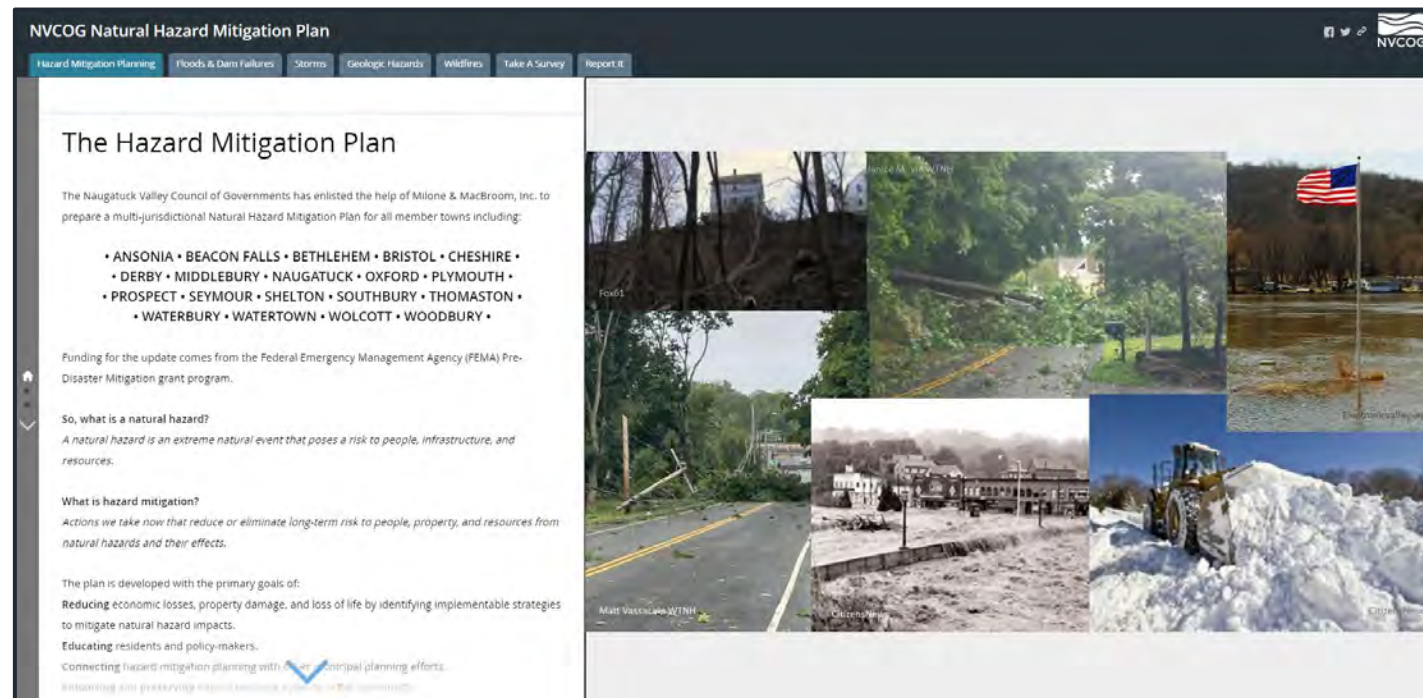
NVCOG Natural Hazard Mitigation Plan

NVCOG

Hazard Mitigation Planning | Floods & Dam Failures | Storms | Geologic Hazards | Wildfires | Take A Survey | Report It

The Hazard Mitigation Plan

The Naugatuck Valley Council of Governments has enlisted the help of Milone & MacBroom, Inc. to prepare a multi-jurisdictional Natural Hazard Mitigation Plan for all member towns including:

• ANSONIA • BEACON FALLS • BETHLEHEM • BRISTOL • CHESHIRE • • DERBY • MIDDLEBURY • NAUGATUCK • OXFORD • PLYMOUTH • • PROSPECT • SEYMOUR • SHELTON • SOUTHBURY • THOMASTON • • WATERBURY • WATERTOWN • WOLCOTT • WOODBURY •

Funding for the update comes from the Federal Emergency Management Agency (FEMA) Pre-Disaster Mitigation grant program.

So, what is a natural hazard?
A natural hazard is an extreme natural event that poses a risk to people, infrastructure, and resources.

What is hazard mitigation?
Actions we take now that reduce or eliminate long-term risk to people, property, and resources from natural hazards and their effects.

The plan is developed with the primary goals of:
Reducing economic losses, property damage, and loss of life by identifying implementable strategies to mitigate natural hazard impacts.
Educating residents and policy-makers.
Connecting hazard mitigation planning with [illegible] planning efforts.
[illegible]

Fox61

Janice M. via WTNH

Matt Vasscacale WTNH

CitizensNews

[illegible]

Citizen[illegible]